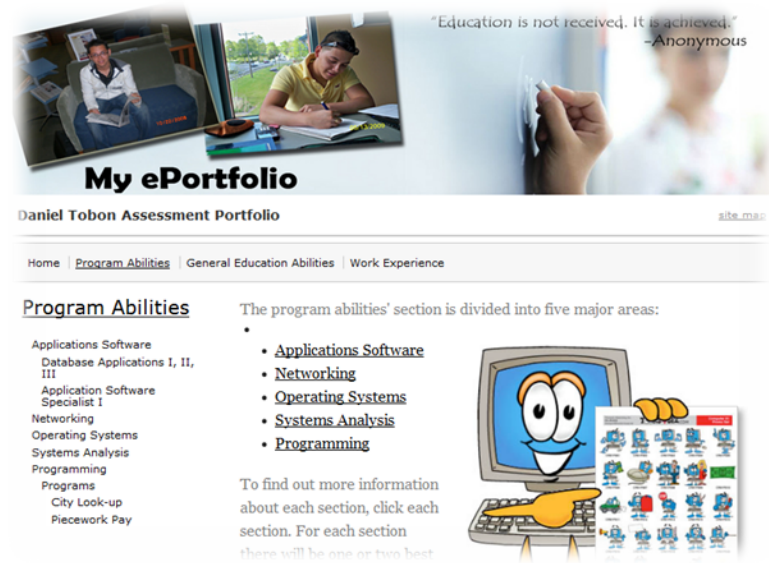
"Education is not received. It is achieved."
-Anonymous

My ePortfolio

Daniel Tobon Assessment Portfolio

site map

Home | Program Abilities | General Education Abilities | Work Experience

Program Abilities

Applications Software
Database Applications I, II, III
Application Software Specialist I
Networking
Operating Systems
Systems Analysis
Programming
Programs
City Look-up
Piecework Pay

The program abilities' section is divided into five major areas:

- Applications Software
- Networking
- Operating Systems
- Systems Analysis
- Programming

To find out more information about each section, click each section. For each section there will be one or two best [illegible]